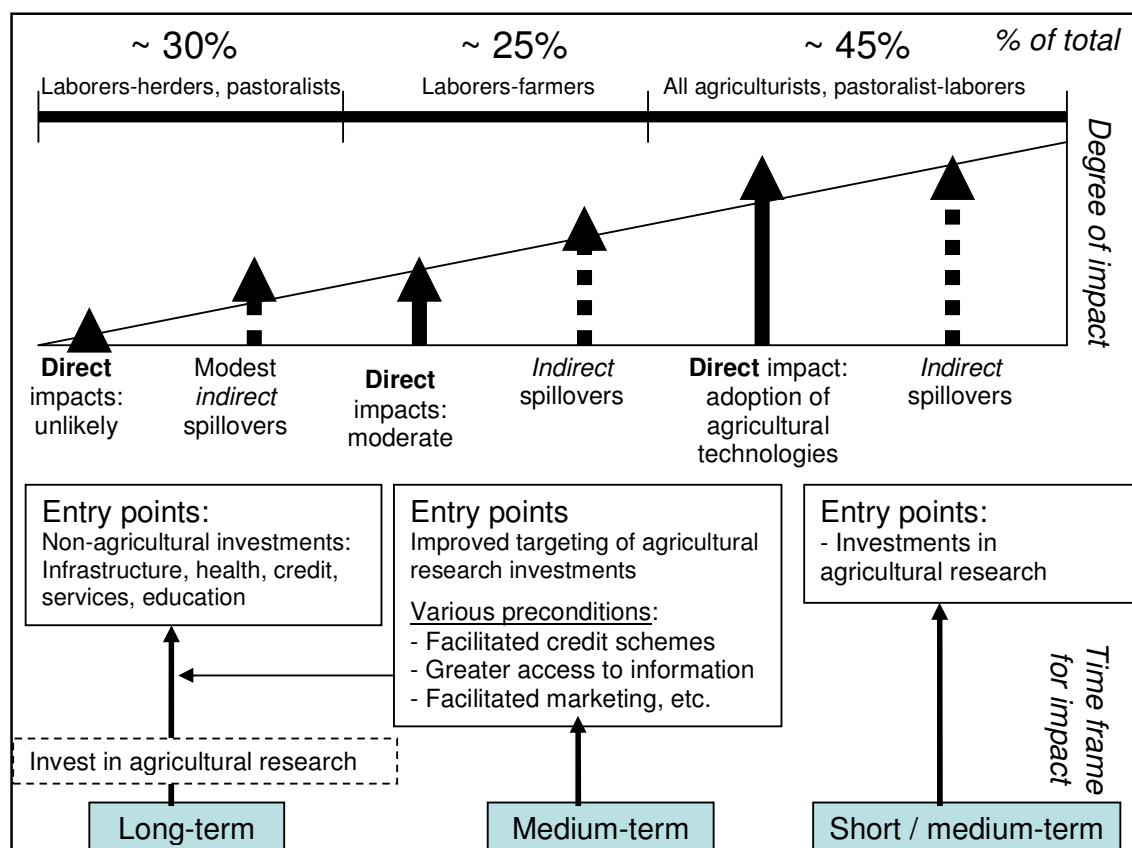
~ 30%
~ 25%
~ 45%
% of total

Laborers-herders, pastoralists
Laborers-farmers
All agriculturists, pastoralist-laborers

Degree of impact

Direct impacts: unlikely
Modest indirect spillovers
Direct impacts: moderate
Indirect spillovers
Direct impact: adoption of agricultural technologies
Indirect spillovers

Entry points:
Non-agricultural investments: Infrastructure, health, credit, services, education

Entry points
Improved targeting of agricultural research investments

Various preconditions:
- Facilitated credit schemes
- Greater access to information
- Facilitated marketing, etc.

Entry points:
- Investments in agricultural research

Time frame for impact

Invest in agricultural research

Long-term
Medium-term
Short / medium-term